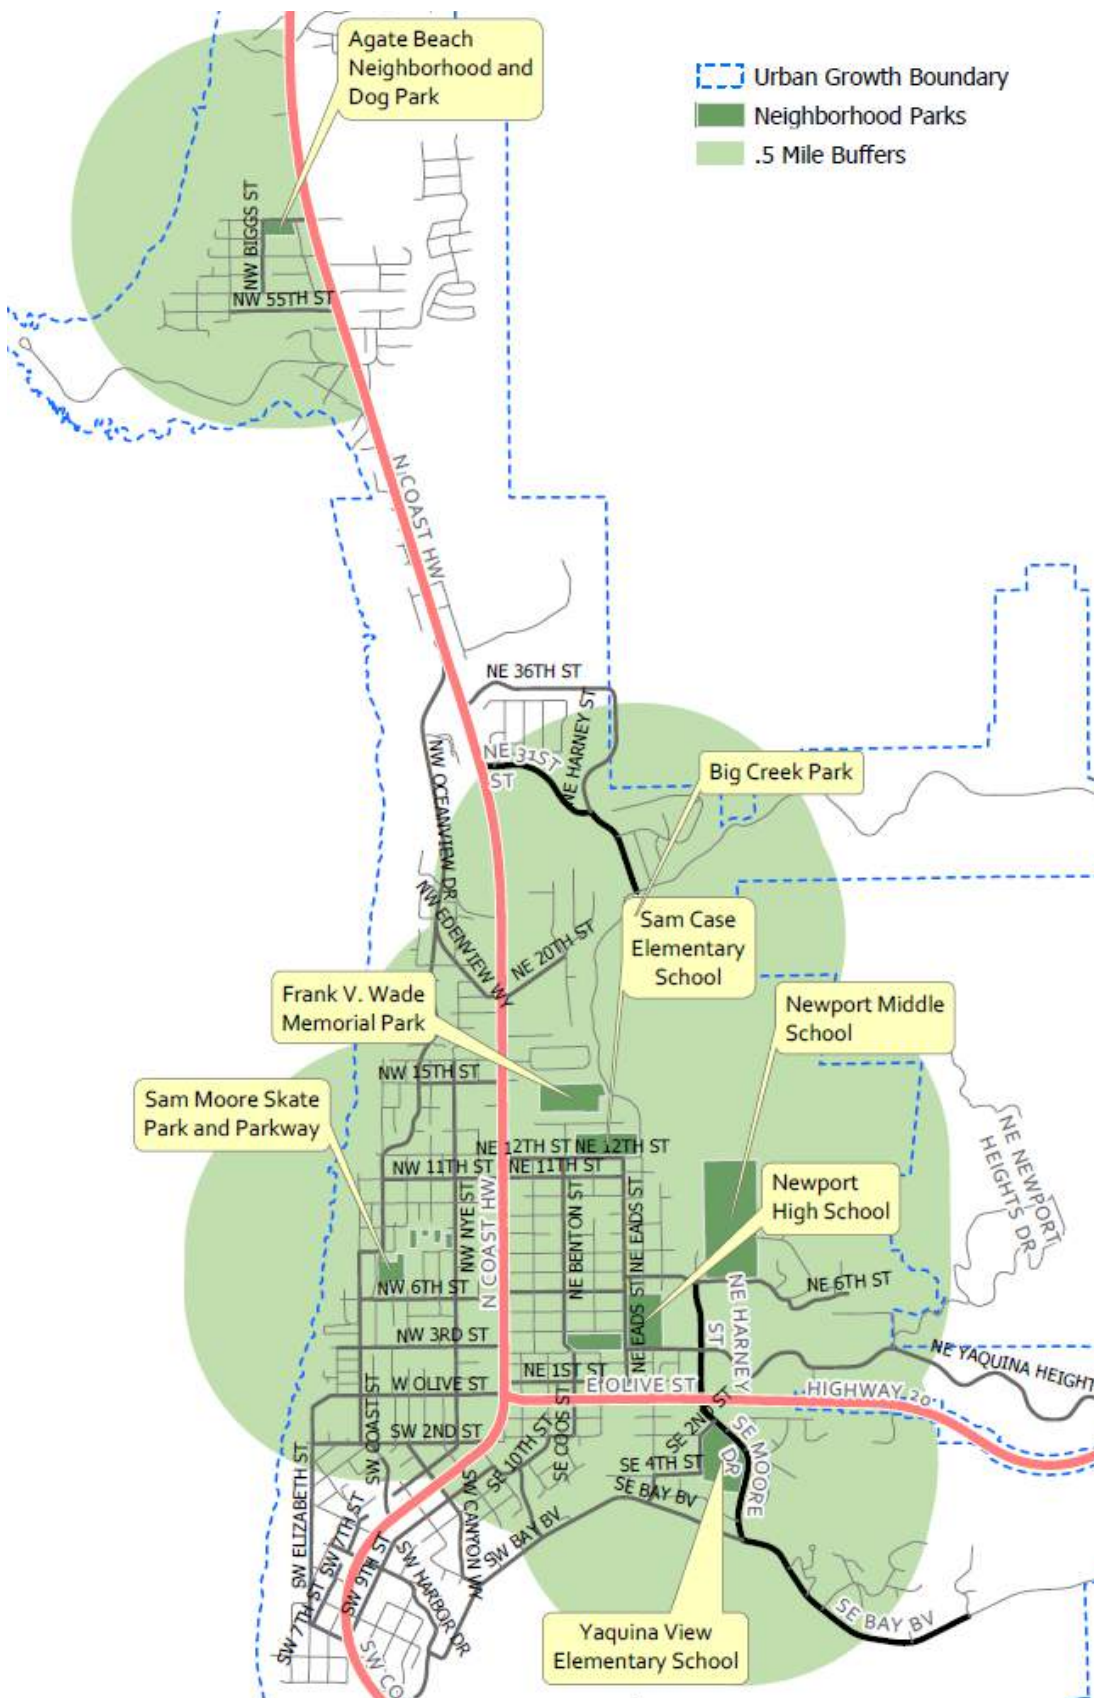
Agate Beach Neighborhood and Dog Park

Urban Growth Boundary
Neighborhood Parks
.5 Mile Buffers

NW BIGGS ST
NW 55TH ST
N COAST HW
NE 36TH ST
NE 31ST ST
NE HARNEY ST
Big Creek Park
NW OCEANVIEW DR
NW EDENVIEW WY
NE 20TH ST
Sam Case Elementary School
Frank V. Wade Memorial Park
Newport Middle School
Sam Moore Skate Park and Parkway
NW 15TH ST
NE 12TH ST
NE 12TH ST
NW 11TH ST
NE 11TH ST
Newport High School
NE NEWPORT HEIGHTS DR
NW NYE ST
N COAST HW
NE BENTON ST
NE EADS ST
NE EADS ST
NW 6TH ST
NE 6TH ST
NE HARNEY ST
NW 3RD ST
NE YAQUINA HEIGHT
NE 1ST ST
W OLIVE ST
E OLIVE ST
HIGHWAY 20
SW COAST ST
SW 2ND ST
SE 10TH ST
SE COOS ST
SE 2ND ST
SE MOORE DR
SE 4TH ST
SE BAY BV
SW ELIZABETH ST
SW 7TH ST
SW CANYON WY
SW BAY BV
SW 9TH ST
SW HARBOR DR
SW 7TH ST
SW CO
SE BAY BV
Yaquina View Elementary School